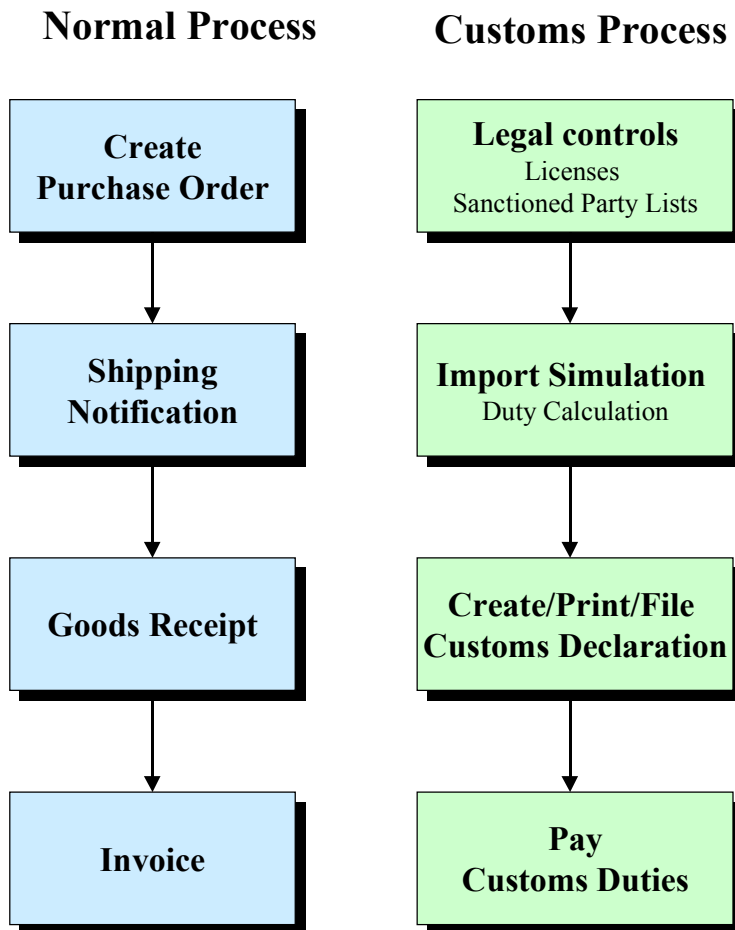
Normal Process

Create Purchase Order

Shipping Notification

Goods Receipt

Invoice

Customs Process

Legal controls
Licenses
Sanctioned Party Lists

Import Simulation
Duty Calculation

Create/Print/File Customs Declaration

Pay Customs Duties